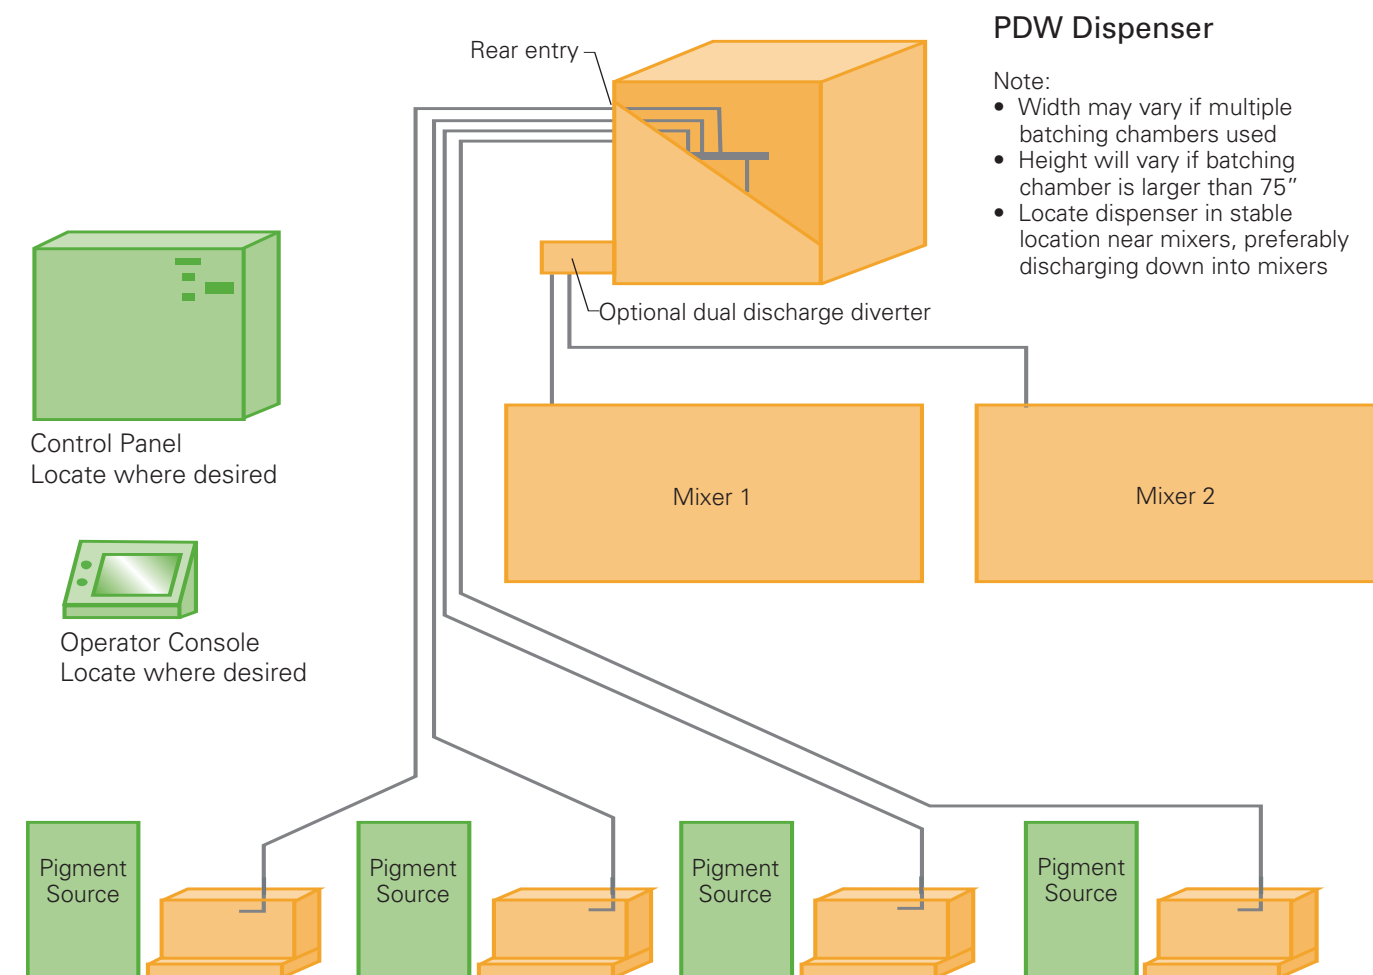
PDW Dispenser

Note:
• Width may vary if multiple batching chambers used
• Height will vary if batching chamber is larger than 75″
• Locate dispenser in stable location near mixers, preferably discharging down into mixers

Rear entry

Optional dual discharge diverter

Control Panel
Locate where desired

Operator Console
Locate where desired

Mixer 1

Mixer 2

Pigment Source

Pigment Source

Pigment Source

Pigment Source